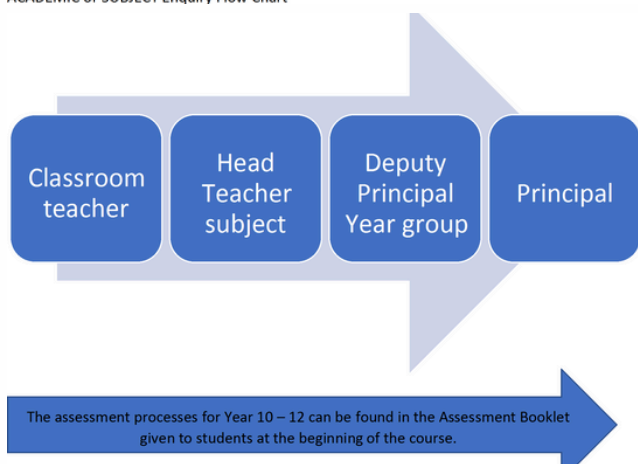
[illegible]

Classroom teacher

Head Teacher subject

Deputy Principal Year group

Principal

The assessment processes for Year 10 – 12 can be found in the Assessment Booklet given to students at the beginning of the course.